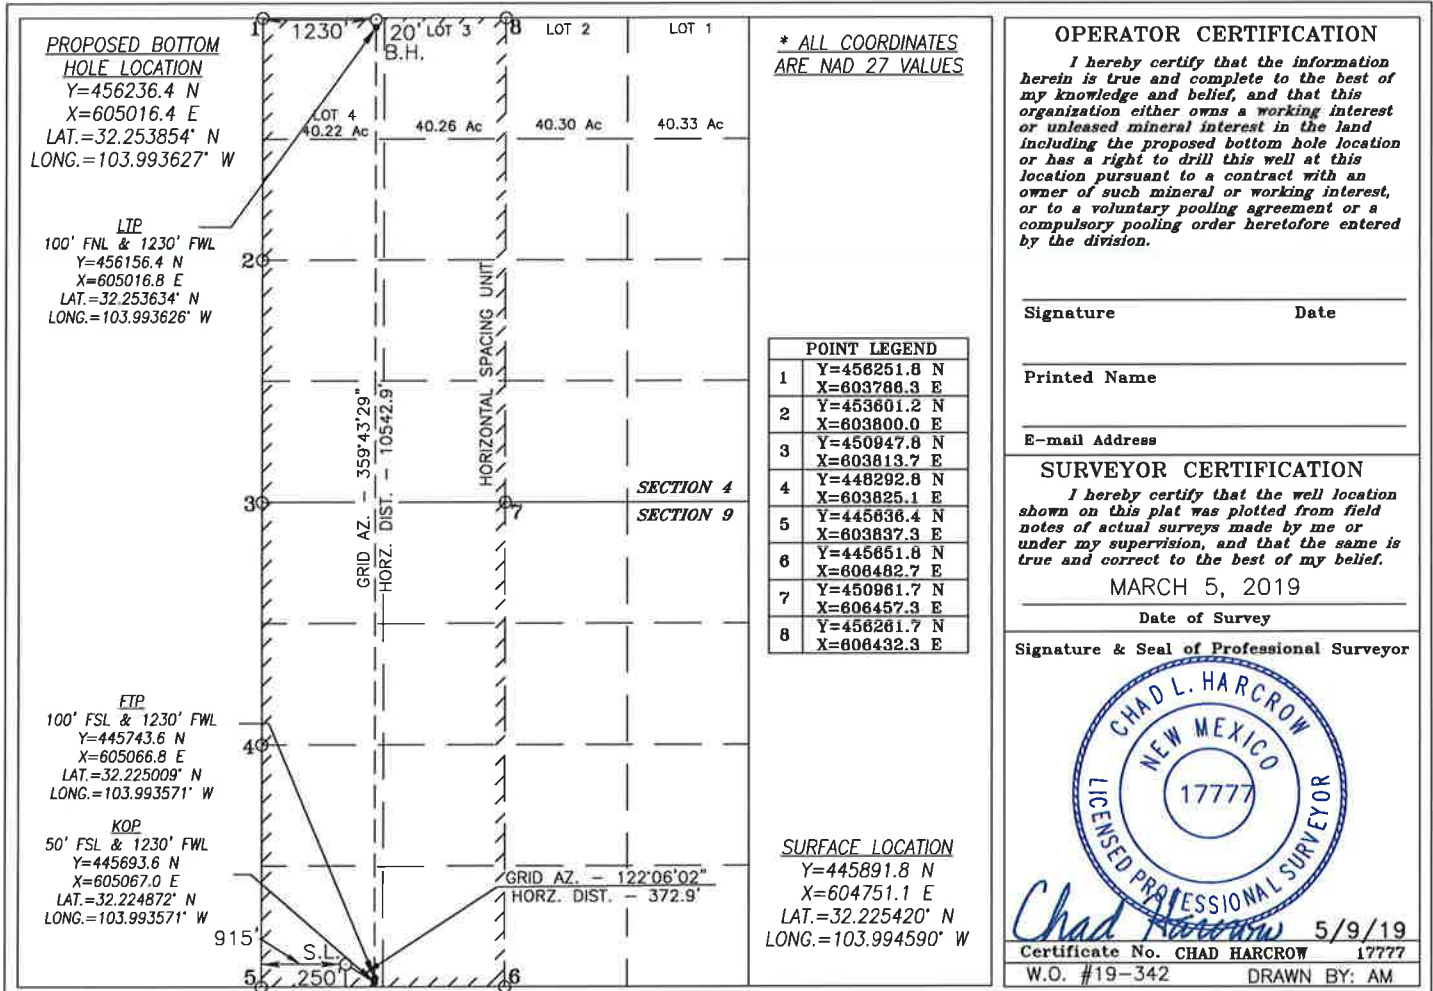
1 1230' 20' LOT 3 8 LOT 2 LOT 1

B.H.

PROPOSED BOTTOM HOLE LOCATION
Y=456236.4 N
X=605016.4 E
LAT.=32.253854° N
LONG.=103.993627° W

LOT 4 40.22 Ac 40.26 Ac 40.30 Ac 40.33 Ac

* ALL COORDINATES ARE NAD 27 VALUES

LTP
100' FNL & 1230' FWL
Y=456156.4 N
X=605016.8 E
LAT.=32.253634° N
LONG.=103.993626° W

2

HORIZONTAL SPACING UNIT

GRID AZ. – 359°43'29"
HORZ. DIST. – 10542.9'

3 7

SECTION 4
SECTION 9

| | POINT LEGEND |
|---|---|
| 1 | Y=456251.8 N X=603786.3 E |
| 2 | Y=453601.2 N X=603800.0 E |
| 3 | Y=450947.8 N X=603813.7 E |
| 4 | Y=448292.8 N X=603825.1 E |
| 5 | Y=445636.4 N X=603837.3 E |
| 6 | Y=445651.8 N X=606482.7 E |
| 7 | Y=450961.7 N X=606457.3 E |
| 8 | Y=456261.7 N X=606432.3 E |

FTP
100' FSL & 1230' FWL
Y=445743.6 N
X=605066.8 E
LAT.=32.225009° N
LONG.=103.993571° W

4

KOP
50' FSL & 1230' FWL
Y=445693.6 N
X=605067.0 E
LAT.=32.224872° N
LONG.=103.993571° W

GRID AZ. – 122°06'02"
HORZ. DIST. – 372.9'

SURFACE LOCATION
Y=445891.8 N
X=604751.1 E
LAT.=32.225420° N
LONG.=103.994590° W

915'
S.L.
5 250' 6

OPERATOR CERTIFICATION
I hereby certify that the information herein is true and complete to the best of my knowledge and belief, and that this organization either owns a working interest or unleased mineral interest in the land including the proposed bottom hole location or has a right to drill this well at this location pursuant to a contract with an owner of such mineral or working interest, or to a voluntary pooling agreement or a compulsory pooling order heretofore entered by the division.

Signature Date

Printed Name

E-mail Address

SURVEYOR CERTIFICATION
I hereby certify that the well location shown on this plat was plotted from field notes of actual surveys made by me or under my supervision, and that the same is true and correct to the best of my belief.
MARCH 5, 2019
Date of Survey

Signature & Seal of Professional Surveyor

CHAD L. HARCROW
NEW MEXICO
17777
LICENSED PROFESSIONAL SURVEYOR

Chad Harcrow 5/9/19

Certificate No. CHAD HARCROW 17777
W.O. #19-342 DRAWN BY: AM